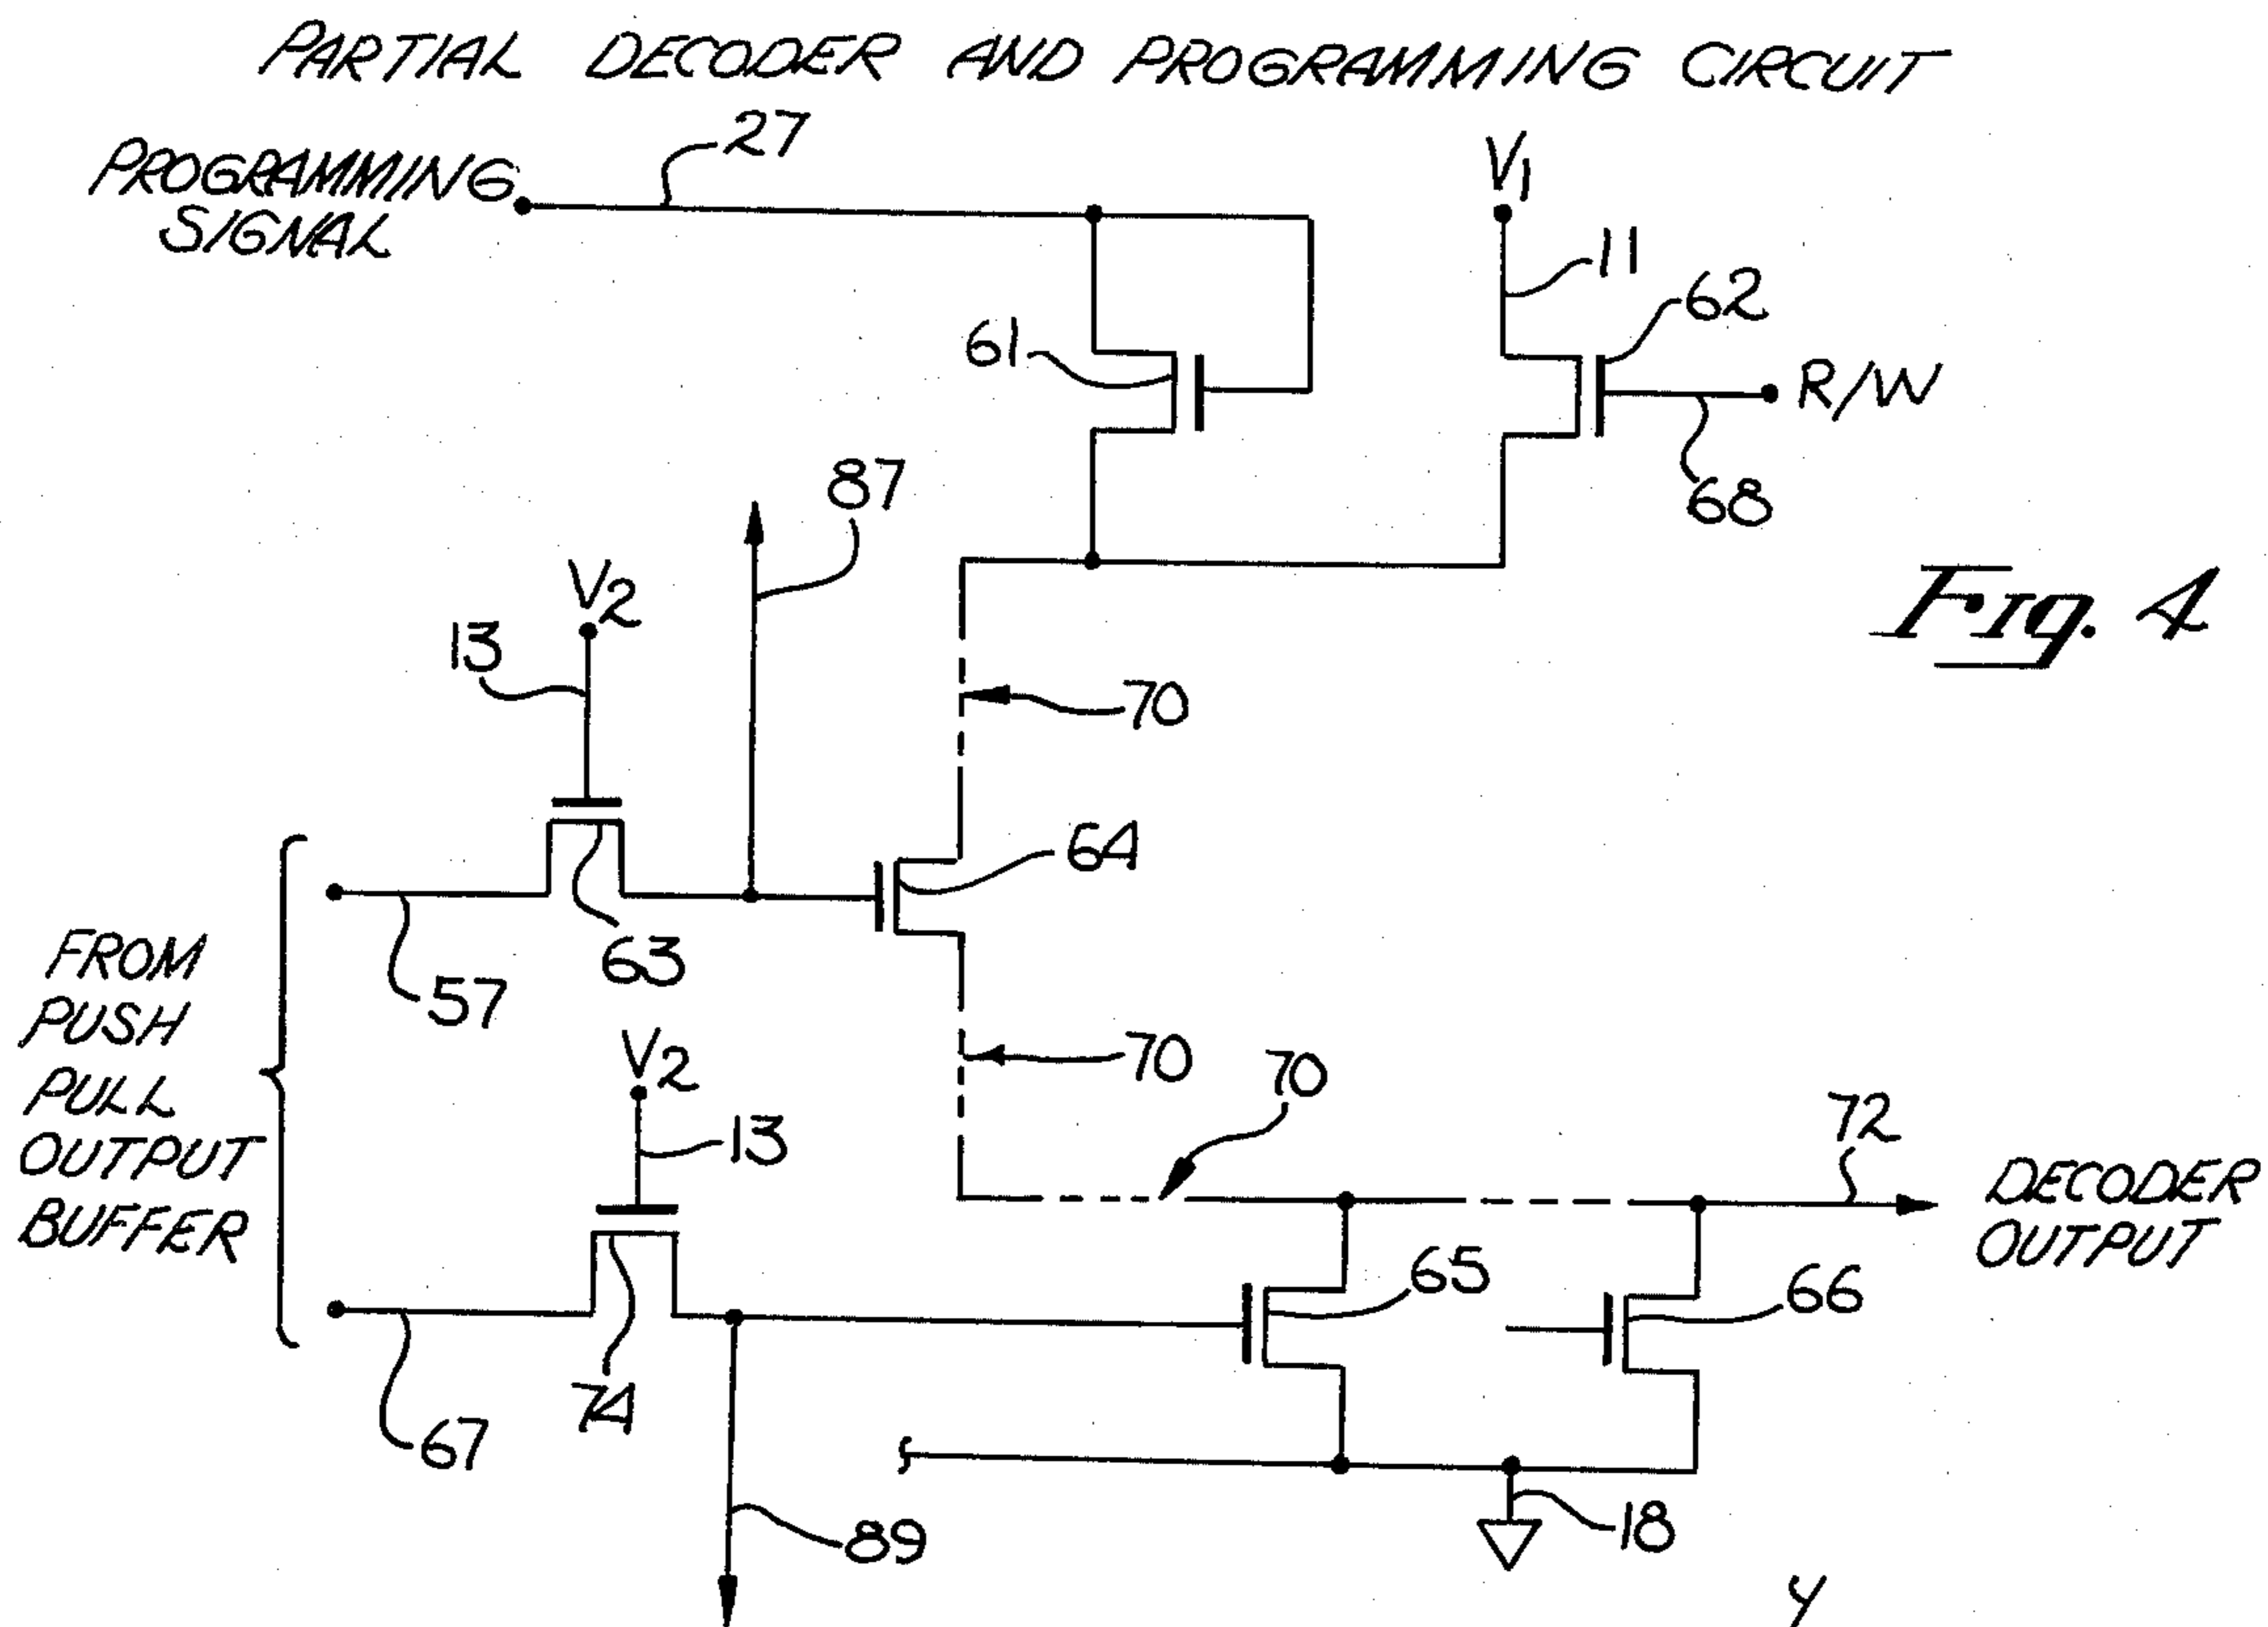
PARTIAL DECODER AND PROGRAMMING CIRCUIT

PROGRAMMING SIGNAL

27

$V_1$

11

62

61

R/W

68

87

Fig. 4

$V_2$

13

70

64

FROM PUSH PULL OUTPUT BUFFER

57

63

$V_2$

70

70

13

72

DECODER OUTPUT

65

66

67

74

89

18

Y